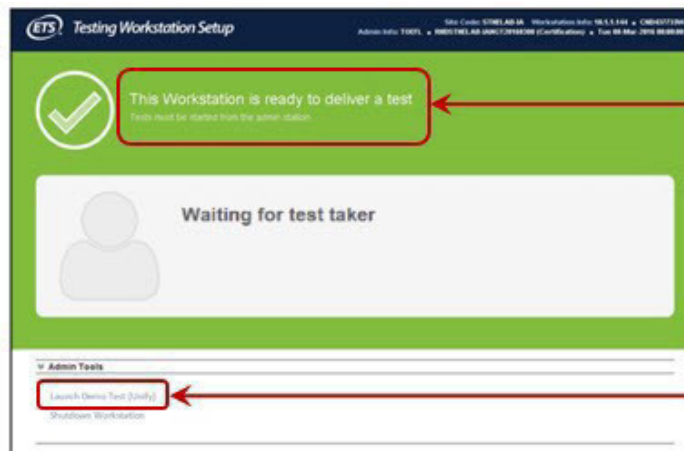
ETS Testing Workstation Setup

Site Code: STNELAB-IA • Workstation Info: 10.5.1.144 • CND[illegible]
Admin Info: TOEFL • RMDSTNELAB-IA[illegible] (Certification) • Tue 08-Mar-2016 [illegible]

This Workstation is ready to deliver a test
Tests must be started from the admin station.

Waiting for test taker

▾ Admin Tools

Launch Demo Test (Unify)
Shutdown Workstation